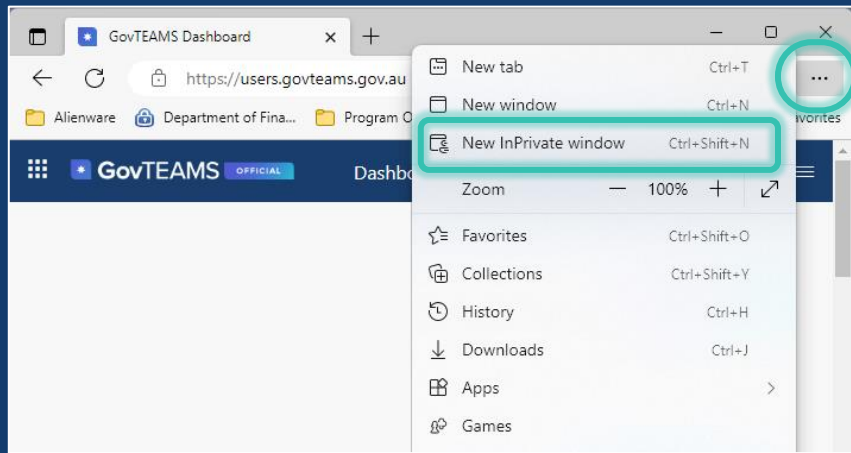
GovTEAMS Dashboard

https://users.govteams.gov.au

Alienware Department of Fina... Program O avorites

GovTEAMS OFFICIAL Dashbo

New tab Ctrl+T
New window Ctrl+N
New InPrivate window Ctrl+Shift+N
Zoom 100%
Favorites Ctrl+Shift+O
Collections Ctrl+Shift+Y
History Ctrl+H
Downloads Ctrl+J
Apps
Games